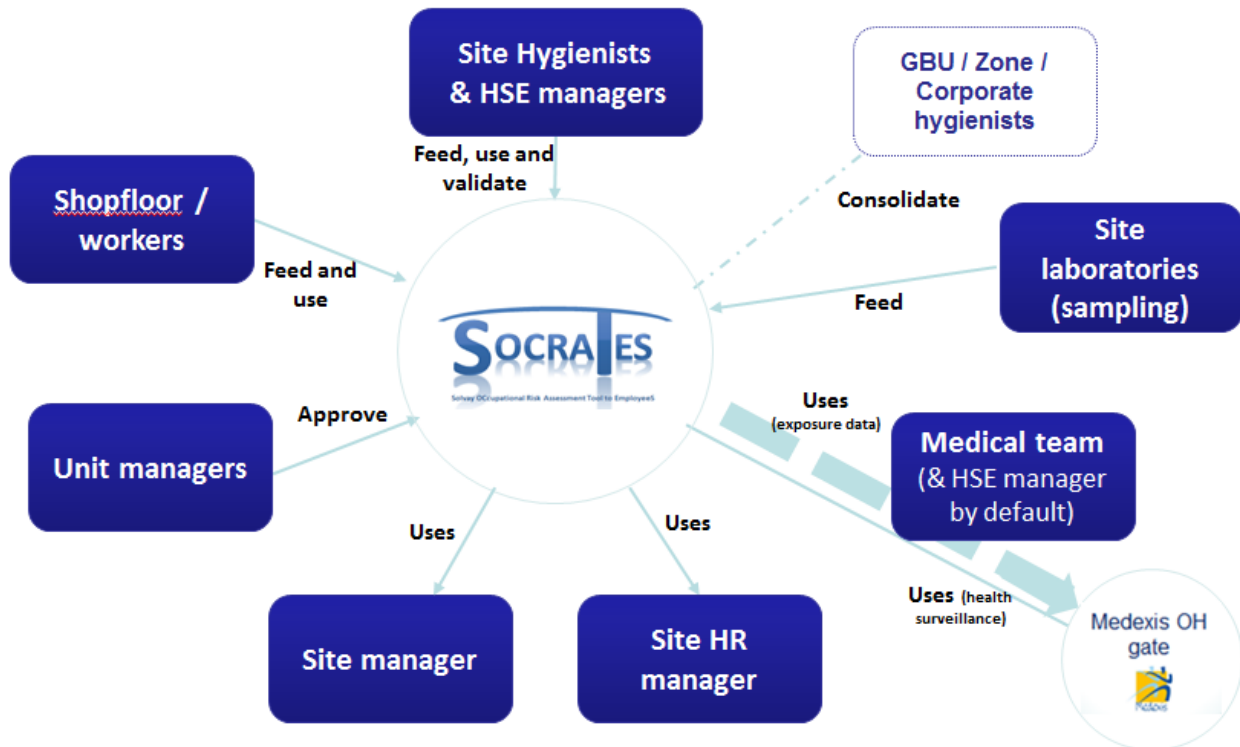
Site Hygienists & HSE managers

GBU / Zone / Corporate hygienists

Feed, use and validate

Consolidate

Shopfloor / workers

Feed and use

Site laboratories (sampling)

Feed

SOCRATES

Solvay OCcupational Risk Assessment Tool to EmployeeS

Approve

Uses (exposure data)

Medical team (& HSE manager by default)

Unit managers

Uses

Uses

Uses (health surveillance)

Medexis OH gate

Site manager

Site HR manager

Medexis